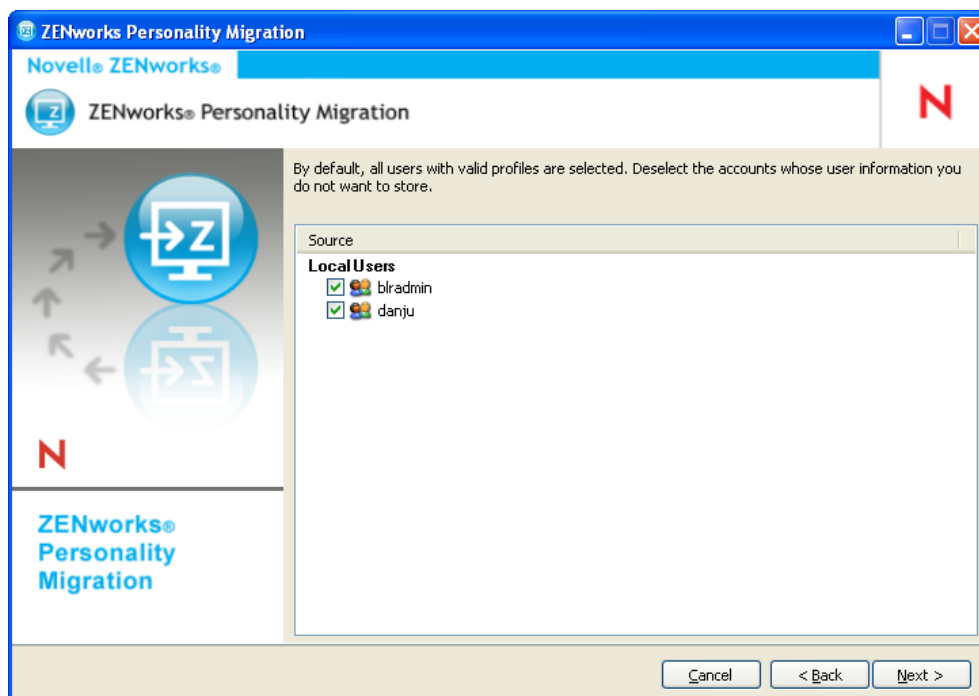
ZENworks Personality Migration

Novell® ZENworks®

ZENworks® Personality Migration

N

By default, all users with valid profiles are selected. Deselect the accounts whose user information you do not want to store.

Source

Local Users

blradmin

danju

N

ZENworks® Personality Migration

Cancel

< Back

Next >